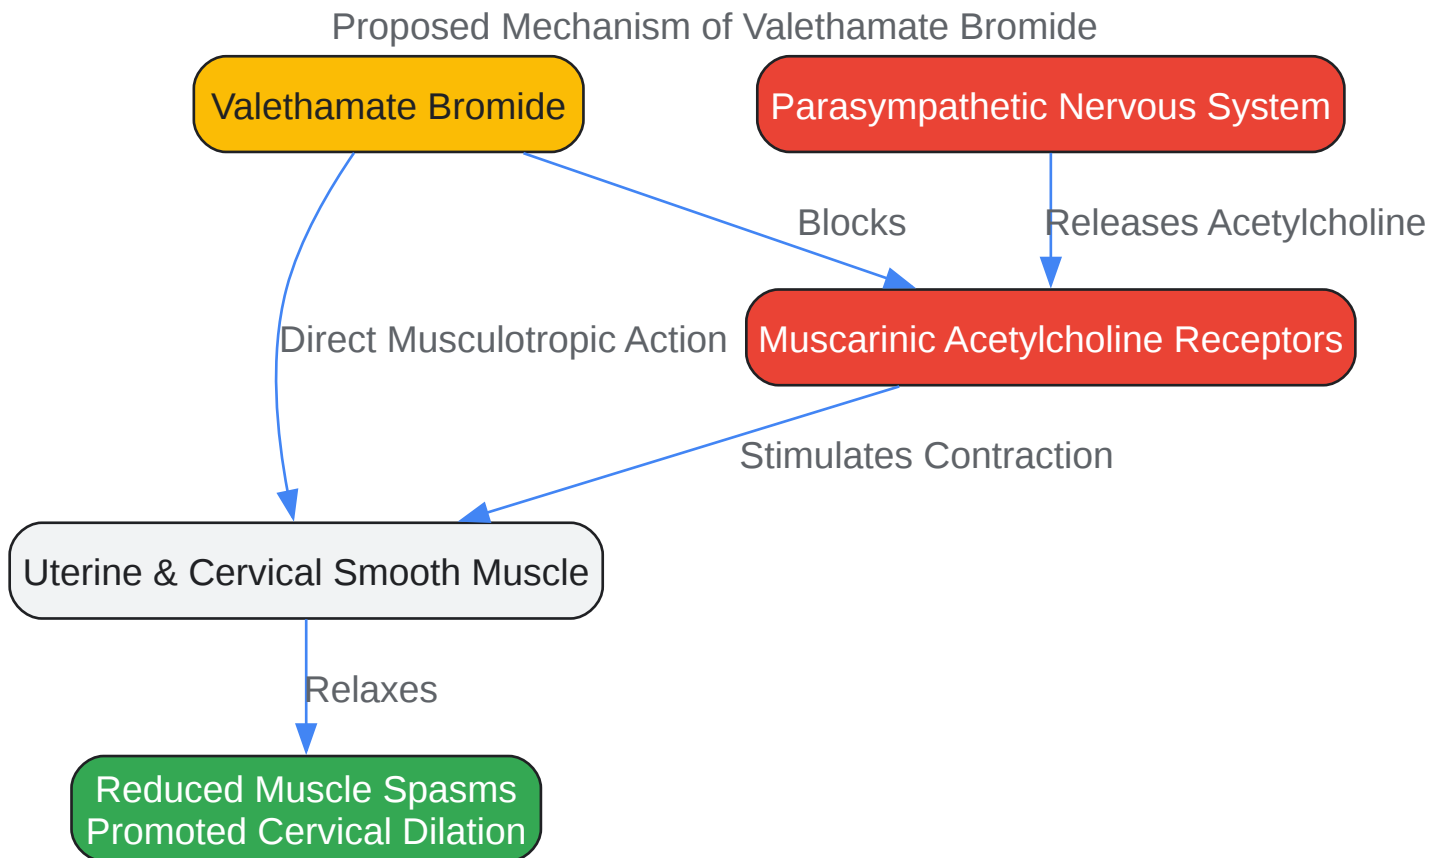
Proposed Mechanism of Valethamate Bromide

Valethamate Bromide

Parasympathetic Nervous System

Blocks

Releases Acetylcholine

Direct Musculotropic Action

Muscarinic Acetylcholine Receptors

Stimulates Contraction

Uterine & Cervical Smooth Muscle

Relaxes

Reduced Muscle Spasms
Promoted Cervical Dilation